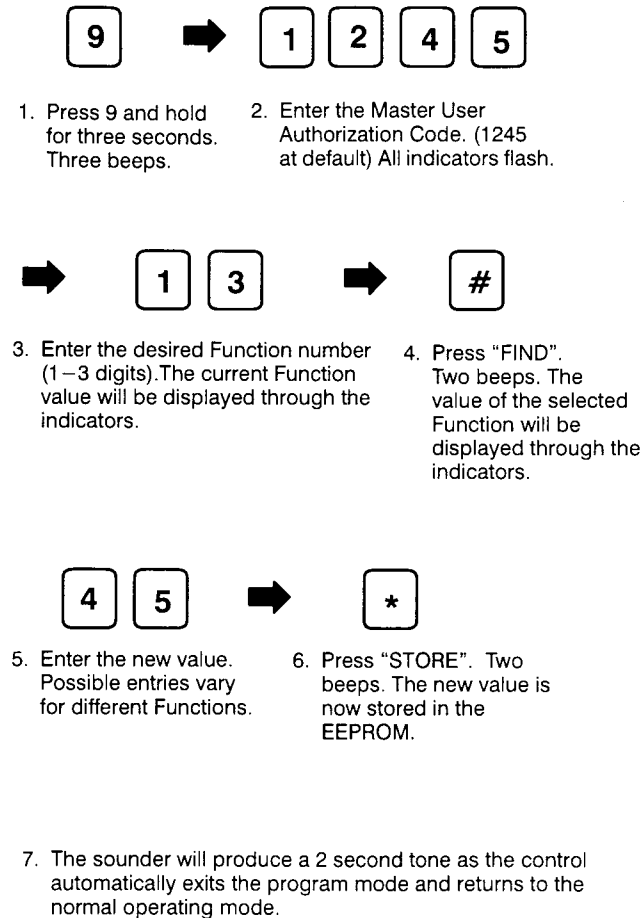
9

1 2 4 5

1. Press 9 and hold for three seconds. Three beeps.

2. Enter the Master User Authorization Code. (1245 at default) All indicators flash.

1 3

#

3. Enter the desired Function number (1 – 3 digits).The current Function value will be displayed through the indicators.

4. Press "FIND". Two beeps. The value of the selected Function will be displayed through the indicators.

4 5

*

5. Enter the new value. Possible entries vary for different Functions.

6. Press "STORE". Two beeps. The new value is now stored in the EEPROM.

7. The sounder will produce a 2 second tone as the control automatically exits the program mode and returns to the normal operating mode.